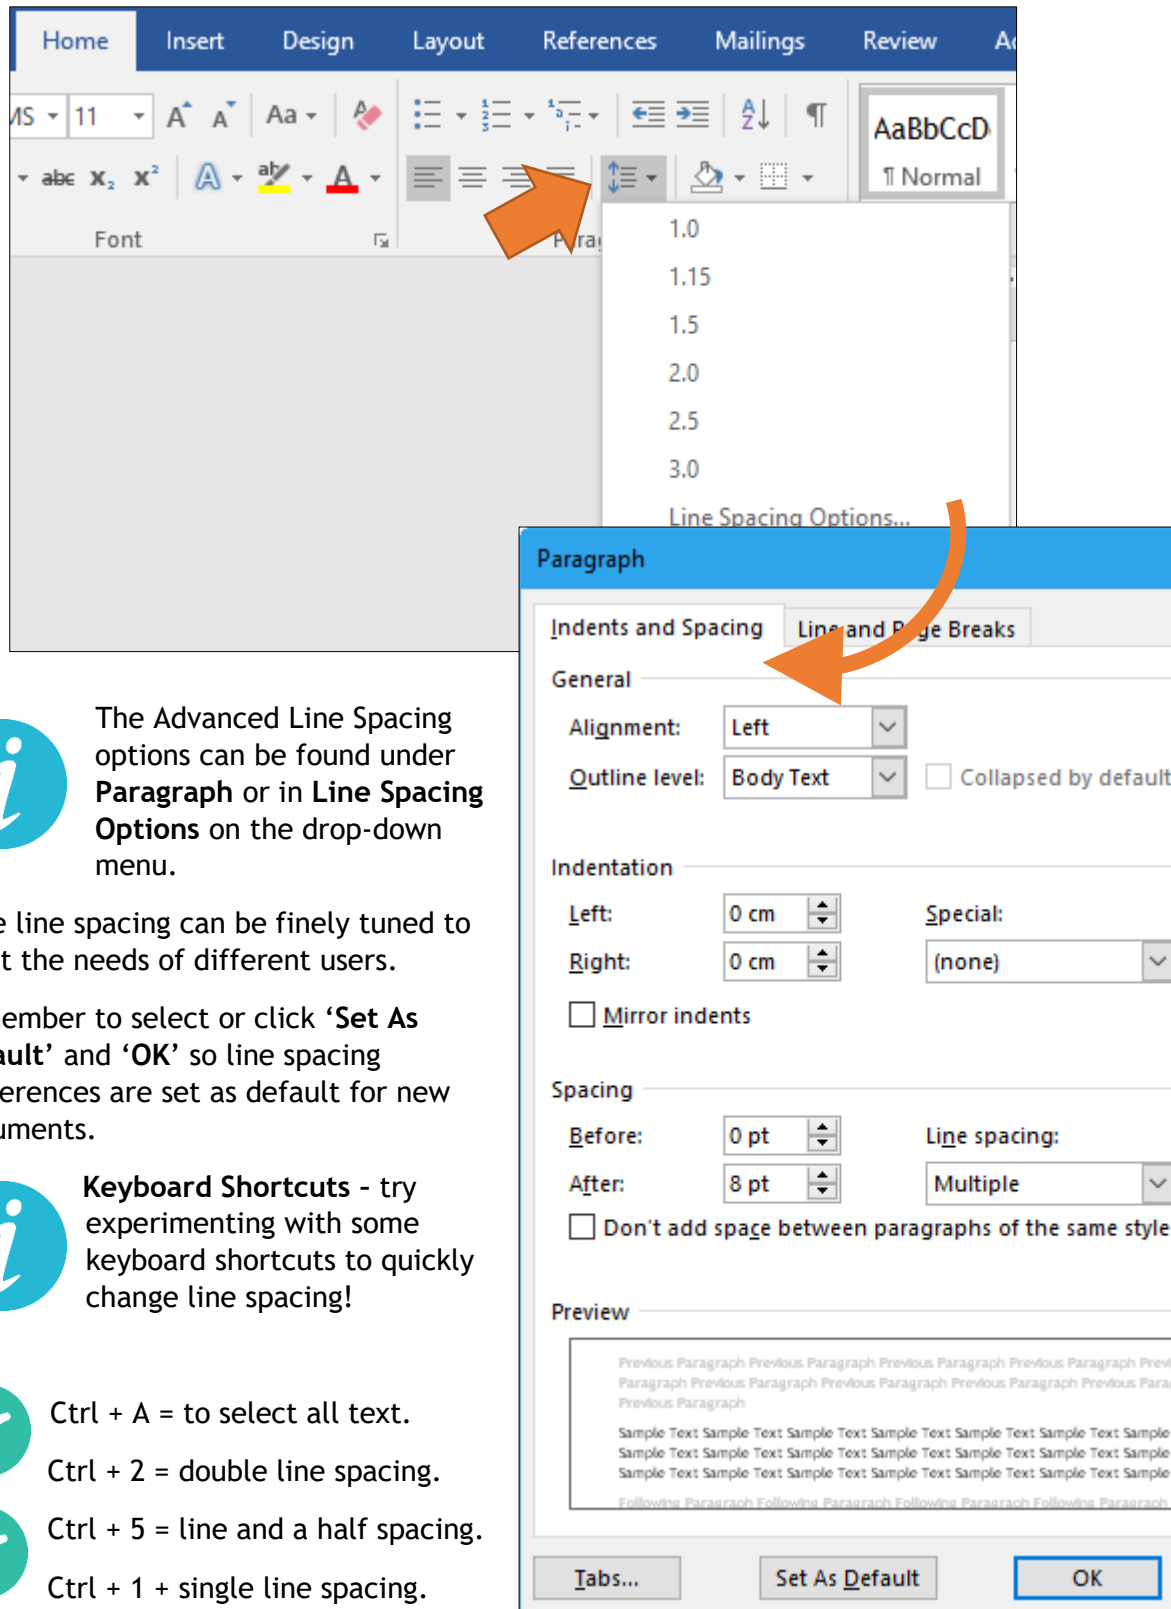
Home Insert Design Layout References Mailings Review A

MS 11 A A Aa

abc $x_2$ $x^2$ A A

Font

Para

AaBbCcD
¶ Normal

1.0
1.15
1.5
2.0
2.5
3.0
Line Spacing Options...

Paragraph

Indents and Spacing Line and Page Breaks

General
Alignment: Left
Outline level: Body Text Collapsed by default

Indentation
Left: 0 cm Special:
Right: 0 cm (none)
Mirror indents

Spacing
Before: 0 pt Line spacing:
After: 8 pt Multiple
Don't add space between paragraphs of the same style

Preview

Previous Paragraph Previous Paragraph Previous Paragraph Previous Paragraph Previ Paragraph Previous Paragraph Previous Paragraph Previous Paragraph Previous Para Previous Paragraph
Sample Text Sample Text Sample Text Sample Text Sample Text Sample Text Sample Sample Text Sample Text Sample Text Sample Text Sample Text Sample Text Sample Sample Text Sample Text Sample Text Sample Text Sample Text Sample Text Sample
Following Paragraph Following Paragraph Following Paragraph Following Paragraph

Tabs... Set As Default OK

The Advanced Line Spacing options can be found under **Paragraph** or in **Line Spacing Options** on the drop-down menu.

e line spacing can be finely tuned to t the needs of different users.

ember to select or click **'Set As ault'** and **'OK'** so line spacing erences are set as default for new uments.

**Keyboard Shortcuts** - try experimenting with some keyboard shortcuts to quickly change line spacing!

Ctrl + A = to select all text.
Ctrl + 2 = double line spacing.
Ctrl + 5 = line and a half spacing.
Ctrl + 1 + single line spacing.